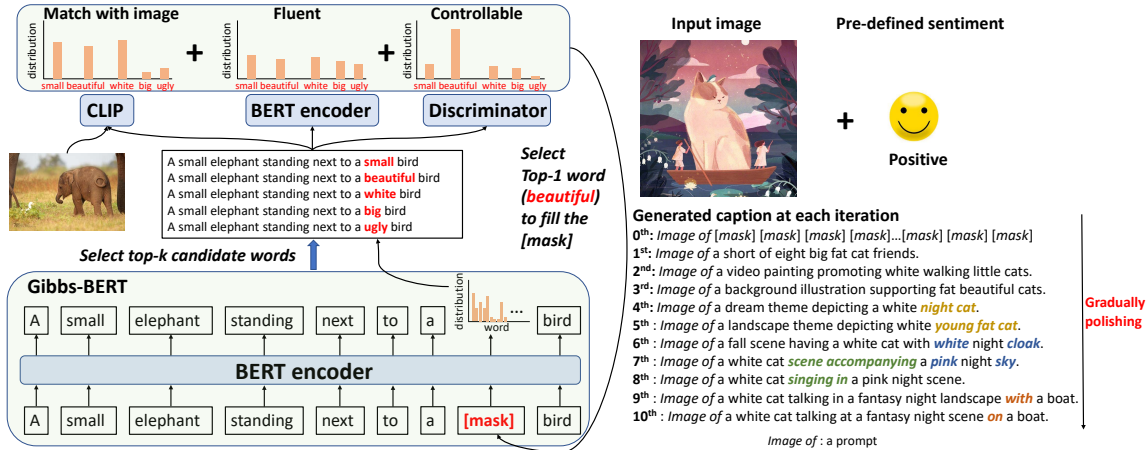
Match with image

distribution

small beautiful white big ugly

+

Fluent

small beautiful white big ugly

+

Controllable

small beautiful white big ugly

CLIP

BERT encoder

Discriminator

A small elephant standing next to a small bird
A small elephant standing next to a beautiful bird
A small elephant standing next to a white bird
A small elephant standing next to a big bird
A small elephant standing next to a ugly bird

Select Top-1 word (beautiful) to fill the [mask]

Select top-k candidate words

Gibbs-BERT

A small elephant standing next to a bird

distribution

word

...

BERT encoder

A small elephant standing next to a [mask] bird

Input image

Pre-defined sentiment

+

Positive

Generated caption at each iteration

$0^{th}$: *Image of* [mask] [mask] [mask] [mask]...[mask] [mask] [mask]
$1^{st}$: *Image of* a short of eight big fat cat friends.
$2^{nd}$: *Image of* a video painting promoting white walking little cats.
$3^{rd}$: *Image of* a background illustration supporting fat beautiful cats.
$4^{th}$: *Image of* a dream theme depicting a white night cat.
$5^{th}$ : *Image of* a landscape theme depicting white young fat cat.
$6^{th}$ : *Image of* a fall scene having a white cat with white night cloak.
$7^{th}$ : *Image of* a white cat scene accompanying a pink night sky.
$8^{th}$ : *Image of* a white cat singing in a pink night scene.
$9^{th}$ : *Image of* a white cat talking in a fantasy night landscape with a boat.
$10^{th}$ : *Image of* a white cat talking at a fantasy night scene on a boat.

Gradually polishing

*Image of* : a prompt